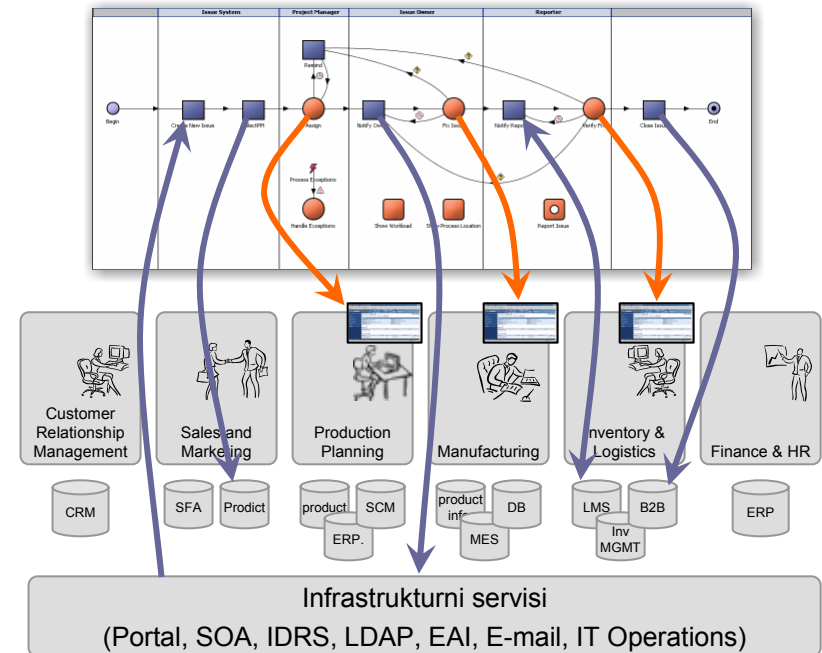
Issue System | Project Manager | Issue Owner | Reporter

Remind

Begin

Create New Issue

SelectPM

Assign

Notify Owner

Fix Issue

Notify Reporter

Verify Fix

Close Issue

End

Process Exceptions

Handle Exceptions

Show Workload

Show Process Location

Report Issue

Customer Relationship Management

Sales and Marketing

Production Planning

Manufacturing

Inventory & Logistics

Finance & HR

CRM

SFA

Prodict

product

SCM

ERP.

product info

DB

MES

LMS

B2B

Inv MGMT

ERP

Infrastrukturni servisi

(Portal, SOA, IDRS, LDAP, EAI, E-mail, IT Operations)